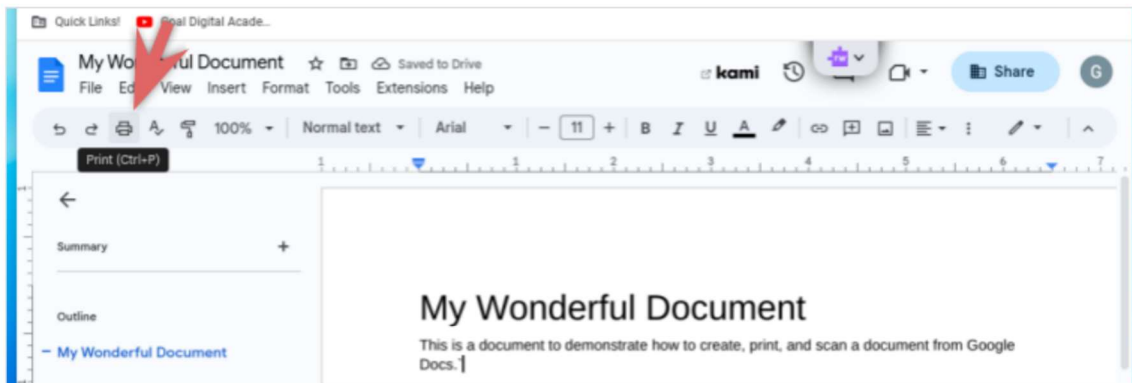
Quick Links! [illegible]oal Digital Acade...

My Wo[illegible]ful Document Saved to Drive

File Ed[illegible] View Insert Format Tools Extensions Help

kami Share G

100% Normal text Arial 11 B I U A

Print (Ctrl+P)

1 1 2 3 4 5 6 7

Summary +

Outline

My Wonderful Document

My Wonderful Document

This is a document to demonstrate how to create, print, and scan a document from Google Docs.